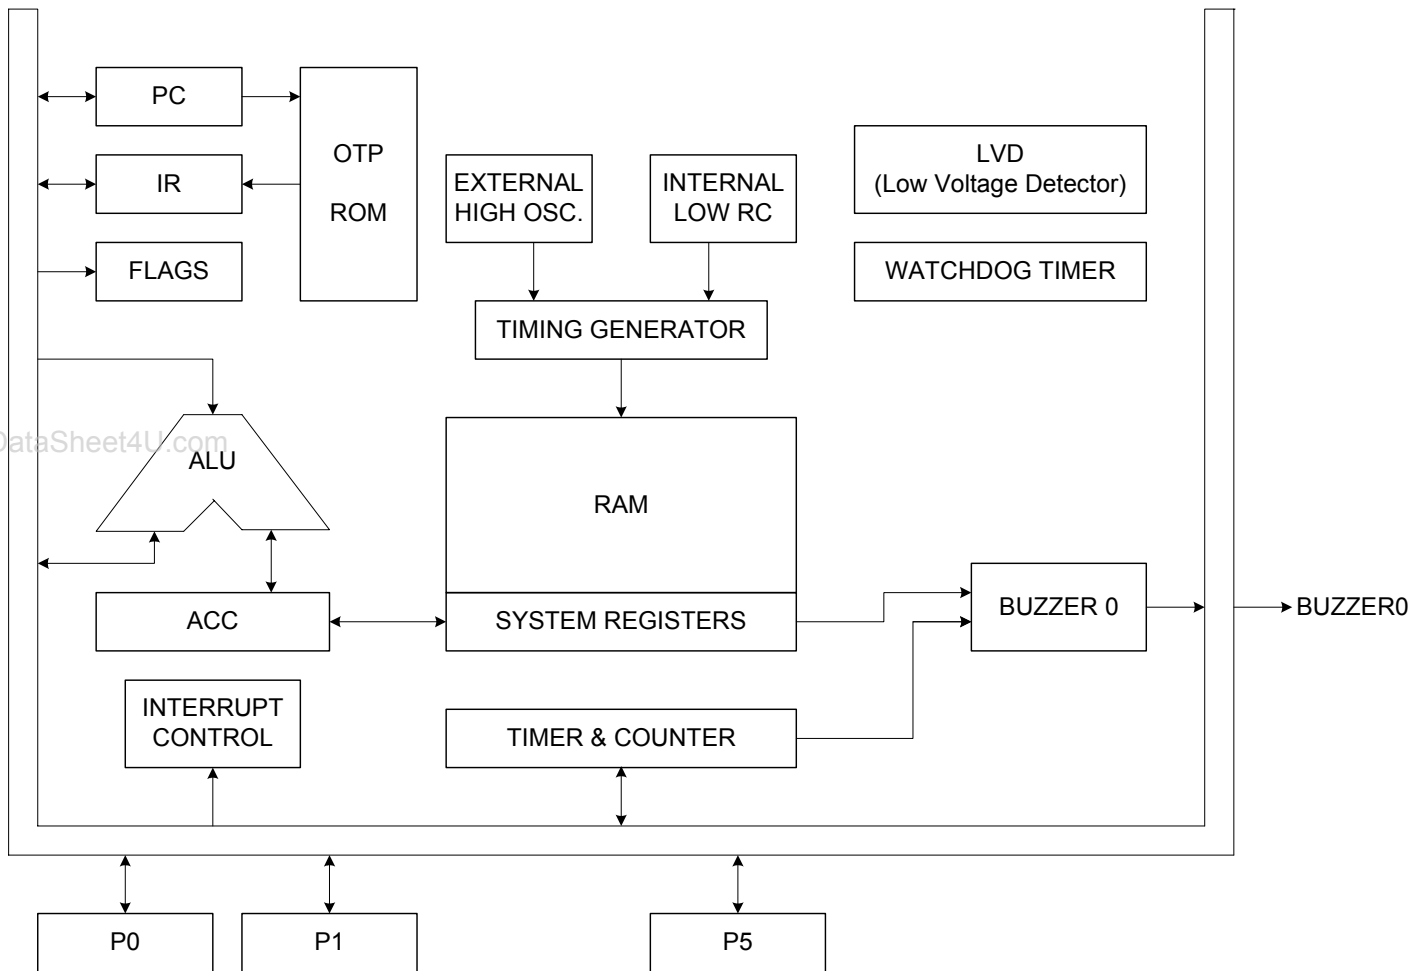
PC

IR

FLAGS

OTP

ROM

EXTERNAL HIGH OSC.

INTERNAL LOW RC

LVD (Low Voltage Detector)

WATCHDOG TIMER

TIMING GENERATOR

DataSheet4U.com

ALU

RAM

ACC

SYSTEM REGISTERS

BUZZER 0

BUZZER0

INTERRUPT CONTROL

TIMER & COUNTER

P0

P1

P5